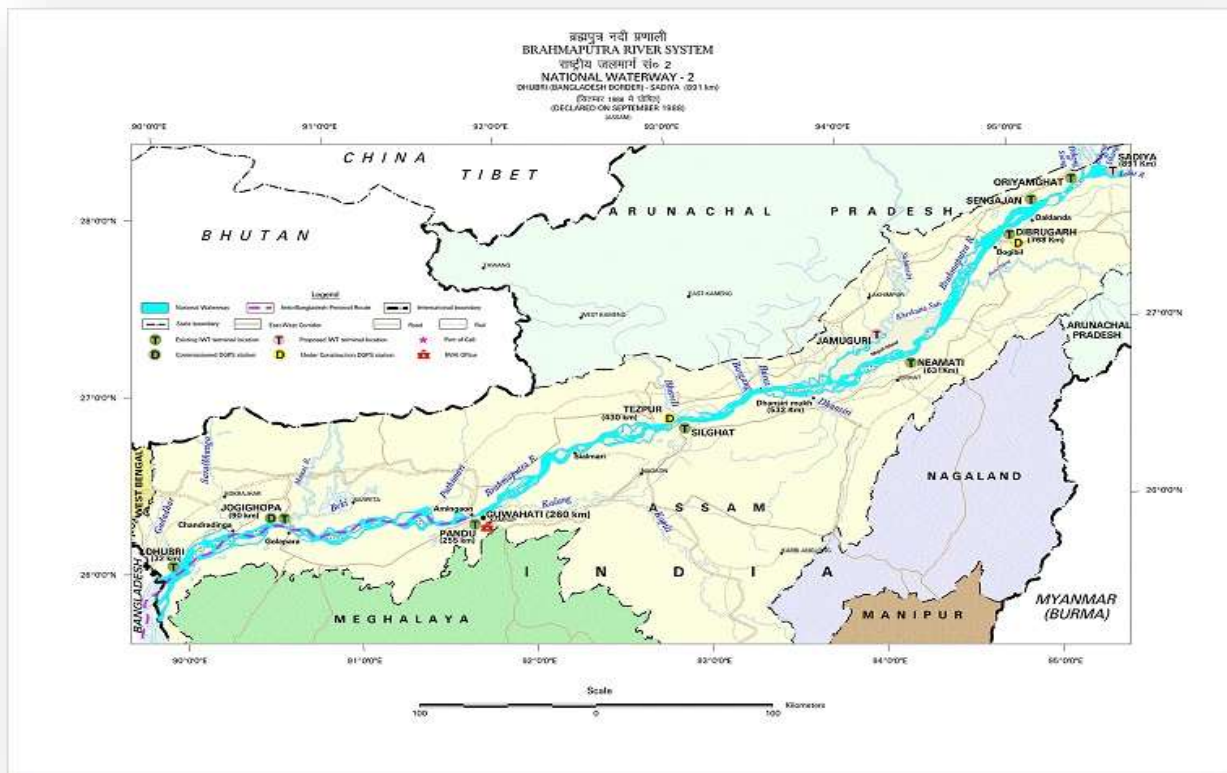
ब्रह्मपुत्र नदी प्रणाली
BRAHMAPUTRA RIVER SYSTEM
राष्ट्रीय जलमार्ग सं० 2
NATIONAL WATERWAY - 2
DHUBRI (BANGLADESH BORDER) - SADIYA (891 km)
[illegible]
(DECLARED ON SEPTEMBER 1988)
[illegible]

90°0'0"E 91°0'0"E 92°0'0"E 93°0'0"E 94°0'0"E 95°0'0"E

CHINA
TIBET
BHUTAN
ARUNACHAL PRADESH
ARUNACHAL PRADESH
NAGALAND
MANIPUR
MYANMAR (BURMA)
MEGHALAYA
ASSAM
INDIA
WEST BENGAL
BANGLADESH

28°0'0"N
27°0'0"N
26°0'0"N

Legend
National Waterway
Indo-Bangladesh Protocol Route
International boundary
State boundary
East-West Corridor
Road
Rail
Existing IWT terminal location
Proposed IWT terminal location
Port of Call
Commissioned DGPS station
Under Construction DGPS station
IWAI Office

SADIYA (891 Km)
ORIYAMGHAT
SENGAJAN
Daldanda
DIBRUGARH (768 Km)
Bogibil
JAMUGURI
NEAMATI (631 Km)
Dhansiri mukh (532 Km)
TEZPUR (430 km)
SILGHAT
Saldmari
GUWAHATI (260 km)
PANDU (255 km)
Amingaon
JOGIGHOPA (90 km)
Chandradinga
Goalpara
DHUBRI (32 Km)
Brahmaputra R.
Beki
Manas R.
Pagladiya
Bharali
Dhansiri
Kolong
Subansiri
Burhi Dihing

Scale
100 0 100 Kilometers